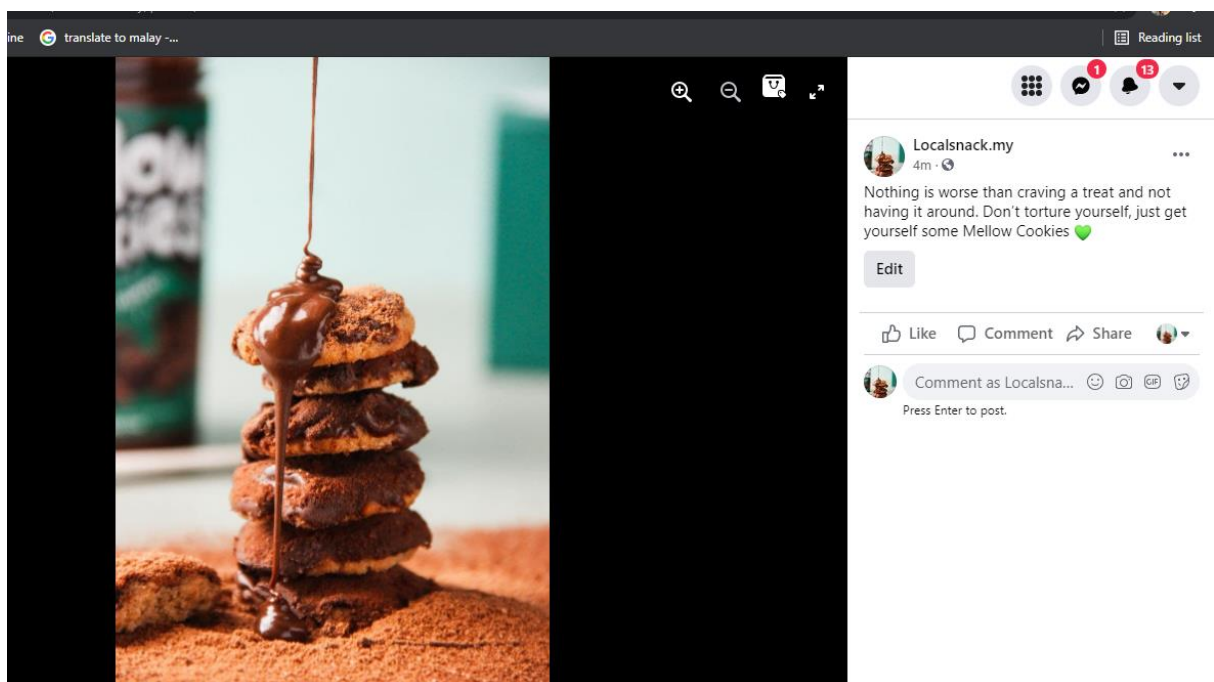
ine translate to malay -...

Reading list

1

13

Localsnack.my
4m ·

Nothing is worse than craving a treat and not having it around. Don't torture yourself, just get yourself some Mellow Cookies 💚

Edit

Like Comment Share

Comment as Localsna...

Press Enter to post.